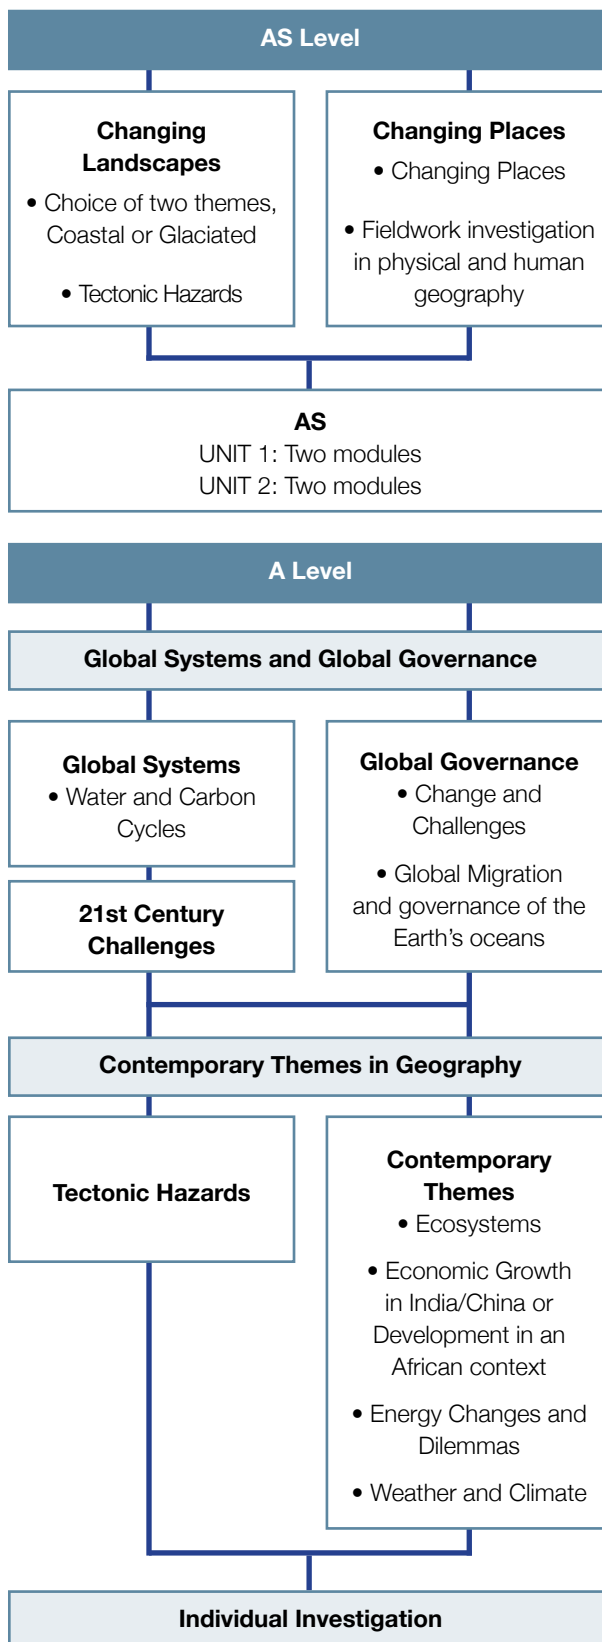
AS Level

Changing Landscapes

• Choice of two themes, Coastal or Glaciated

• Tectonic Hazards

Changing Places

• Changing Places

• Fieldwork investigation in physical and human geography

AS
UNIT 1: Two modules
UNIT 2: Two modules

A Level

Global Systems and Global Governance

Global Systems

• Water and Carbon Cycles

21st Century Challenges

Global Governance

• Change and Challenges

• Global Migration and governance of the Earth's oceans

Contemporary Themes in Geography

Tectonic Hazards

Contemporary Themes

• Ecosystems

• Economic Growth in India/China or Development in an African context

• Energy Changes and Dilemmas

• Weather and Climate

Individual Investigation